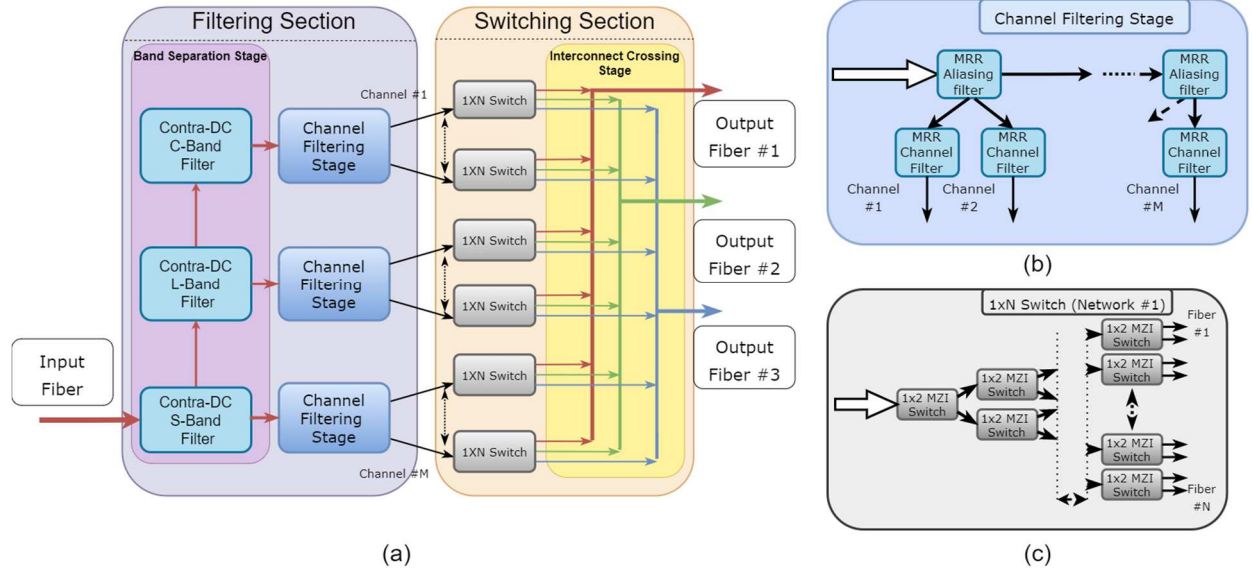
Filtering Section

Band Separation Stage

Contra-DC C-Band Filter

Contra-DC L-Band Filter

Contra-DC S-Band Filter

Input Fiber

Channel Filtering Stage

Channel Filtering Stage

Channel Filtering Stage

Channel #1

Channel #M

Switching Section

Interconnect Crossing Stage

1XN Switch

1XN Switch

1XN Switch

1XN Switch

1XN Switch

1XN Switch

Output Fiber #1

Output Fiber #2

Output Fiber #3

(a)

Channel Filtering Stage

MRR Aliasing filter

MRR Aliasing filter

MRR Channel Filter

MRR Channel Filter

MRR Channel Filter

Channel #1

Channel #2

Channel #M

(b)

1xN Switch (Network #1)

1x2 MZI Switch

1x2 MZI Switch

1x2 MZI Switch

1x2 MZI Switch

1x2 MZI Switch

1x2 MZI Switch

1x2 MZI Switch

Fiber #1

Fiber #N

(c)